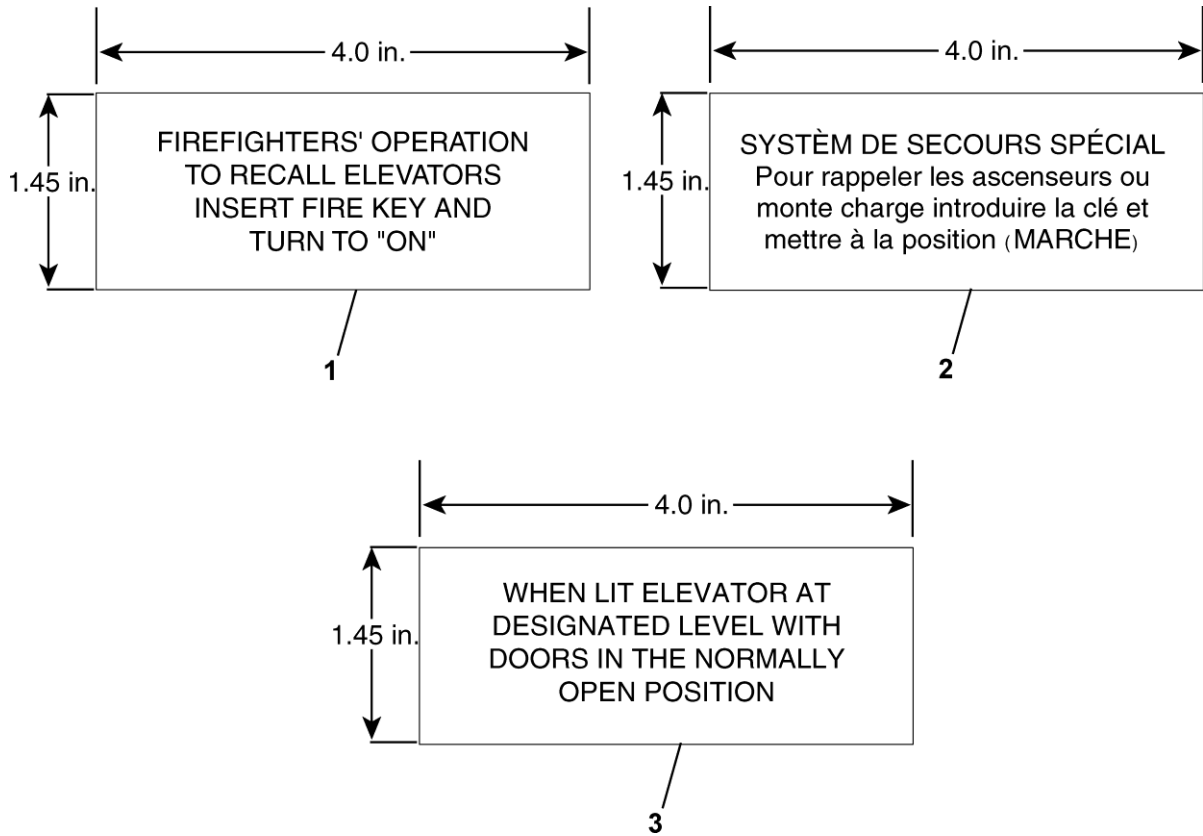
4.0 in.

1.45 in.

FIREFIGHTERS' OPERATION TO RECALL ELEVATORS INSERT FIRE KEY AND TURN TO "ON"

1

4.0 in.

1.45 in.

SYSTÈM DE SECOURS SPÉCIAL
Pour rappeler les ascenseurs ou monte charge introduire la clé et mettre à la position (MARCHE)

2

4.0 in.

1.45 in.

WHEN LIT ELEVATOR AT DESIGNATED LEVEL WITH DOORS IN THE NORMALLY OPEN POSITION

3